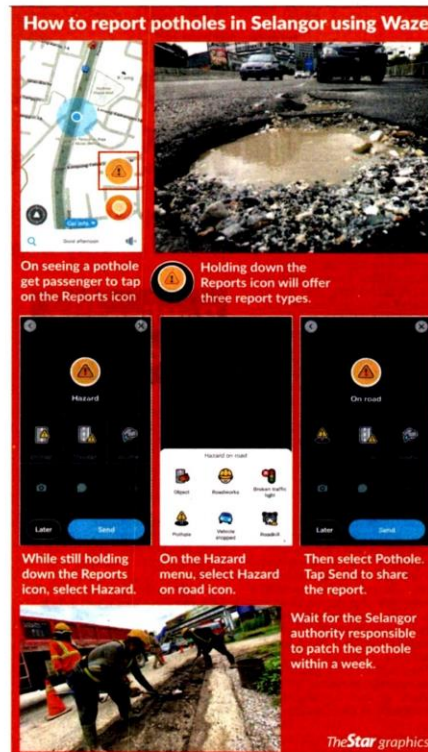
How to report potholes in Selangor using Waze

Good afternoon

On seeing a pothole get passenger to tap on the Reports icon

Holding down the Reports icon will offer three report types.

Hazard

Later

Send

Hazard on road

Object

Roadworks

Broken traffic light

Pothole

Vehicle stopped

Roadkill

On road

Later

Send

While still holding down the Reports icon, select Hazard.

On the Hazard menu, select Hazard on road icon.

Then select Pothole. Tap Send to share the report.

Wait for the Selangor authority responsible to patch the pothole within a week.

TheStar graphics